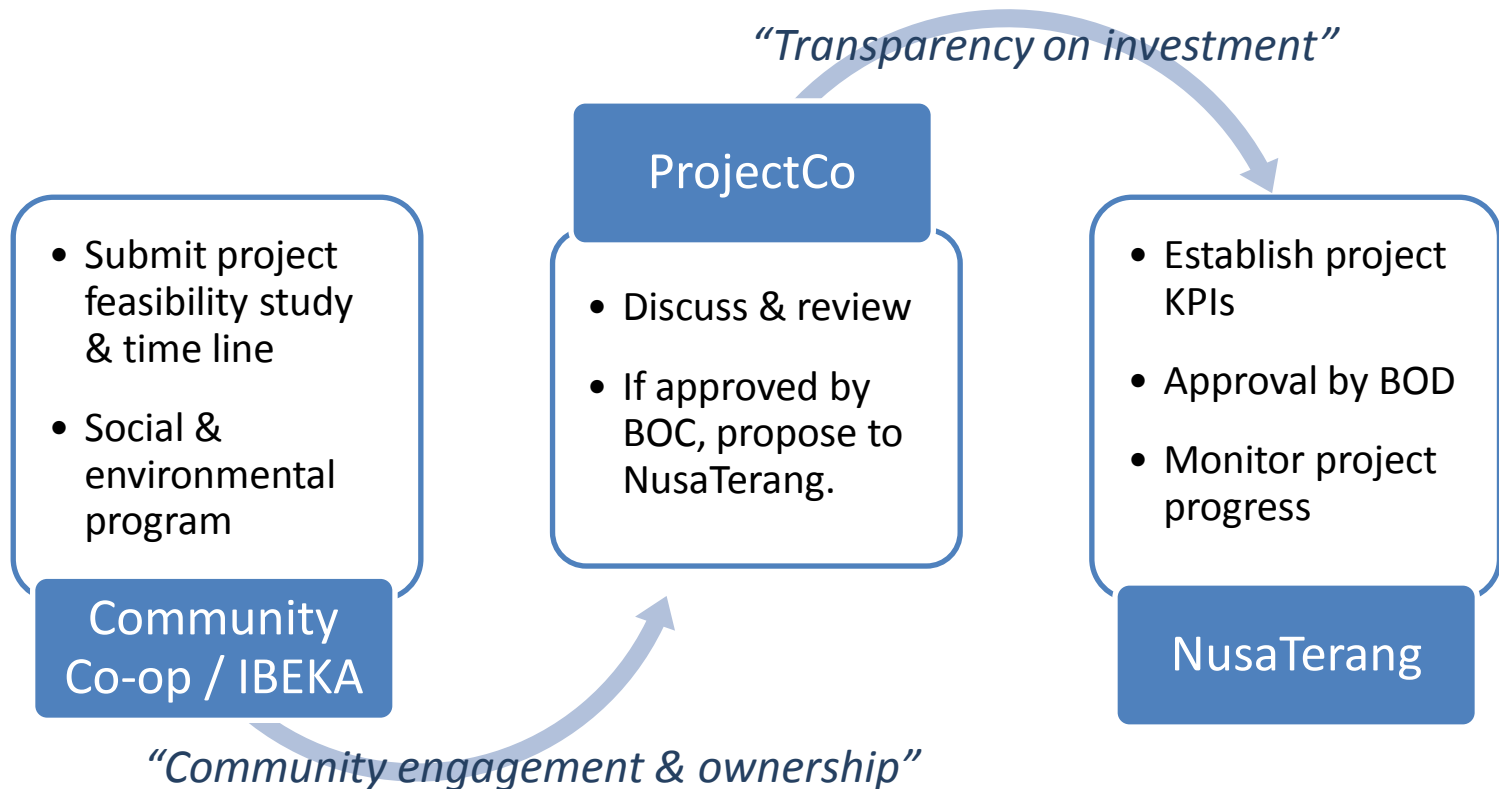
"Transparency on investment"

- Submit project feasibility study & time line
- Social & environmental program

Community Co-op / IBEKA

ProjectCo

- Discuss & review
- If approved by BOC, propose to NusaTerang.

- Establish project KPIs
- Approval by BOD
- Monitor project progress

NusaTerang

"Community engagement & ownership"